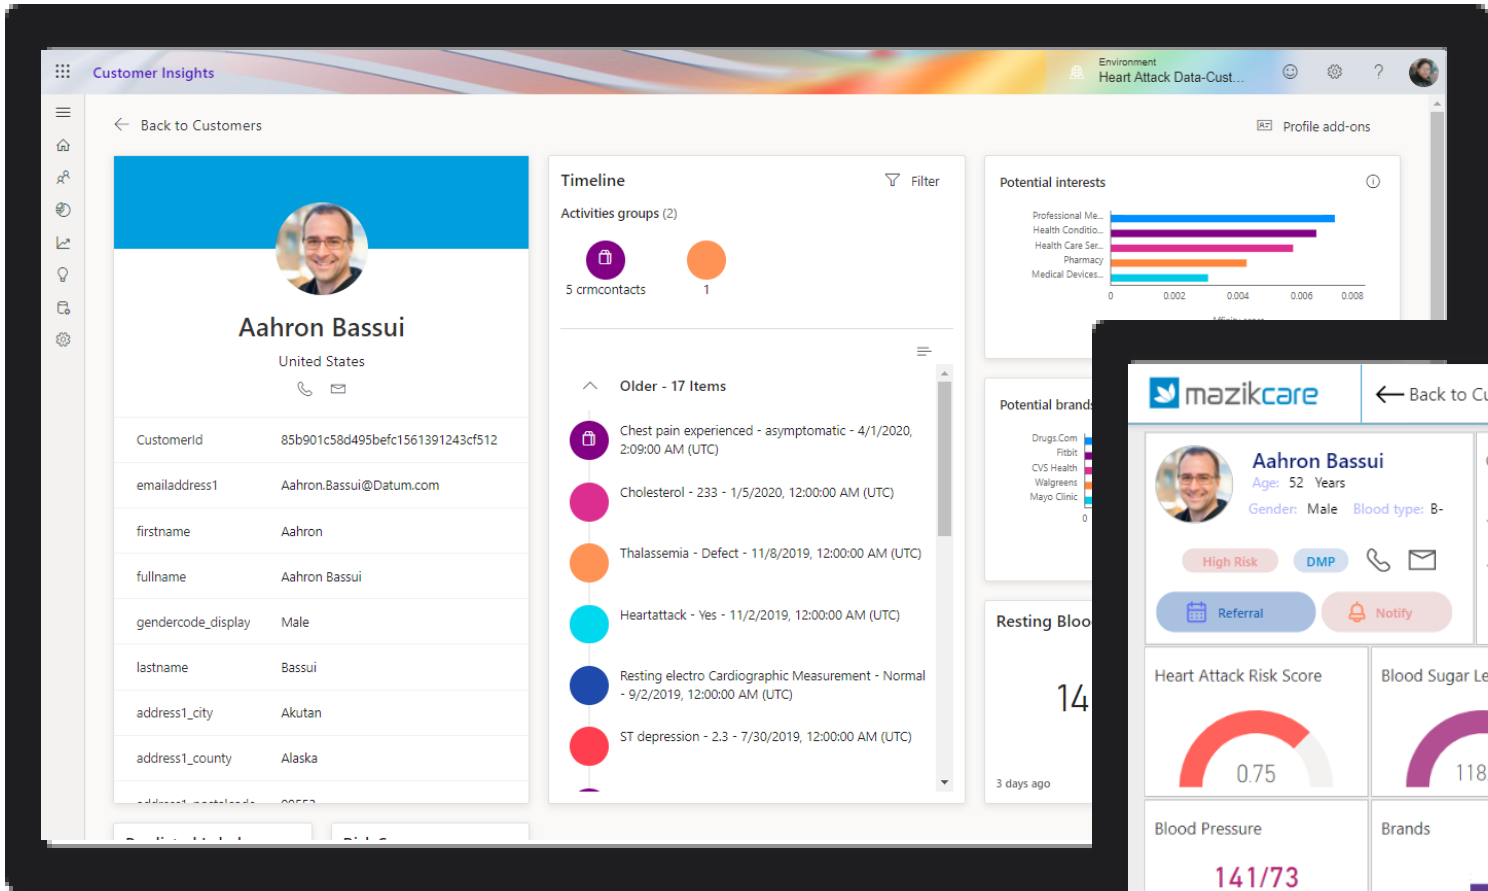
Customer Insights

Environment
Heart Attack Data-Cust...

Back to Customers

Profile add-ons

Aahron Bassui

United States

| | |
|---|---|
| CustomerId | 85b901c58d495befc1561391243cf512 |
| emailaddress1 | Aahron.Bassui@Datum.com |
| firstname | Aahron |
| fullname | Aahron Bassui |
| gendercode_display | Male |
| lastname | Bassui |
| address1_city | Akutan |
| address1_county | Alaska |

Timeline

Filter

Activities groups (2)

5 crmcontacts

1

Older - 17 Items

Chest pain experienced - asymptomatic - 4/1/2020, 2:09:00 AM (UTC)

Cholesterol - 233 - 1/5/2020, 12:00:00 AM (UTC)

Thalassemia - Defect - 11/8/2019, 12:00:00 AM (UTC)

Heartattack - Yes - 11/2/2019, 12:00:00 AM (UTC)

Resting electro Cardiographic Measurement - Normal - 9/2/2019, 12:00:00 AM (UTC)

ST depression - 2.3 - 7/30/2019, 12:00:00 AM (UTC)

Potential interests

Professional Me...
Health Conditio...
Health Care Ser...
Pharmacy
Medical Devices...

0 0.002 0.004 0.006 0.008

Potential brand

Drugs.Com
Fitbit
CVS Health
Walgreens
Mayo Clinic

0

Resting Bloo

14

3 days ago

mazikcare

Back to Cu

Aahron Bassui

Age: 52 Years

Gender: Male Blood type: B-

High Risk

DMP

Referral

Notify

Heart Attack Risk Score

0.75

Blood Sugar Le

118

Blood Pressure

141/73

Brands